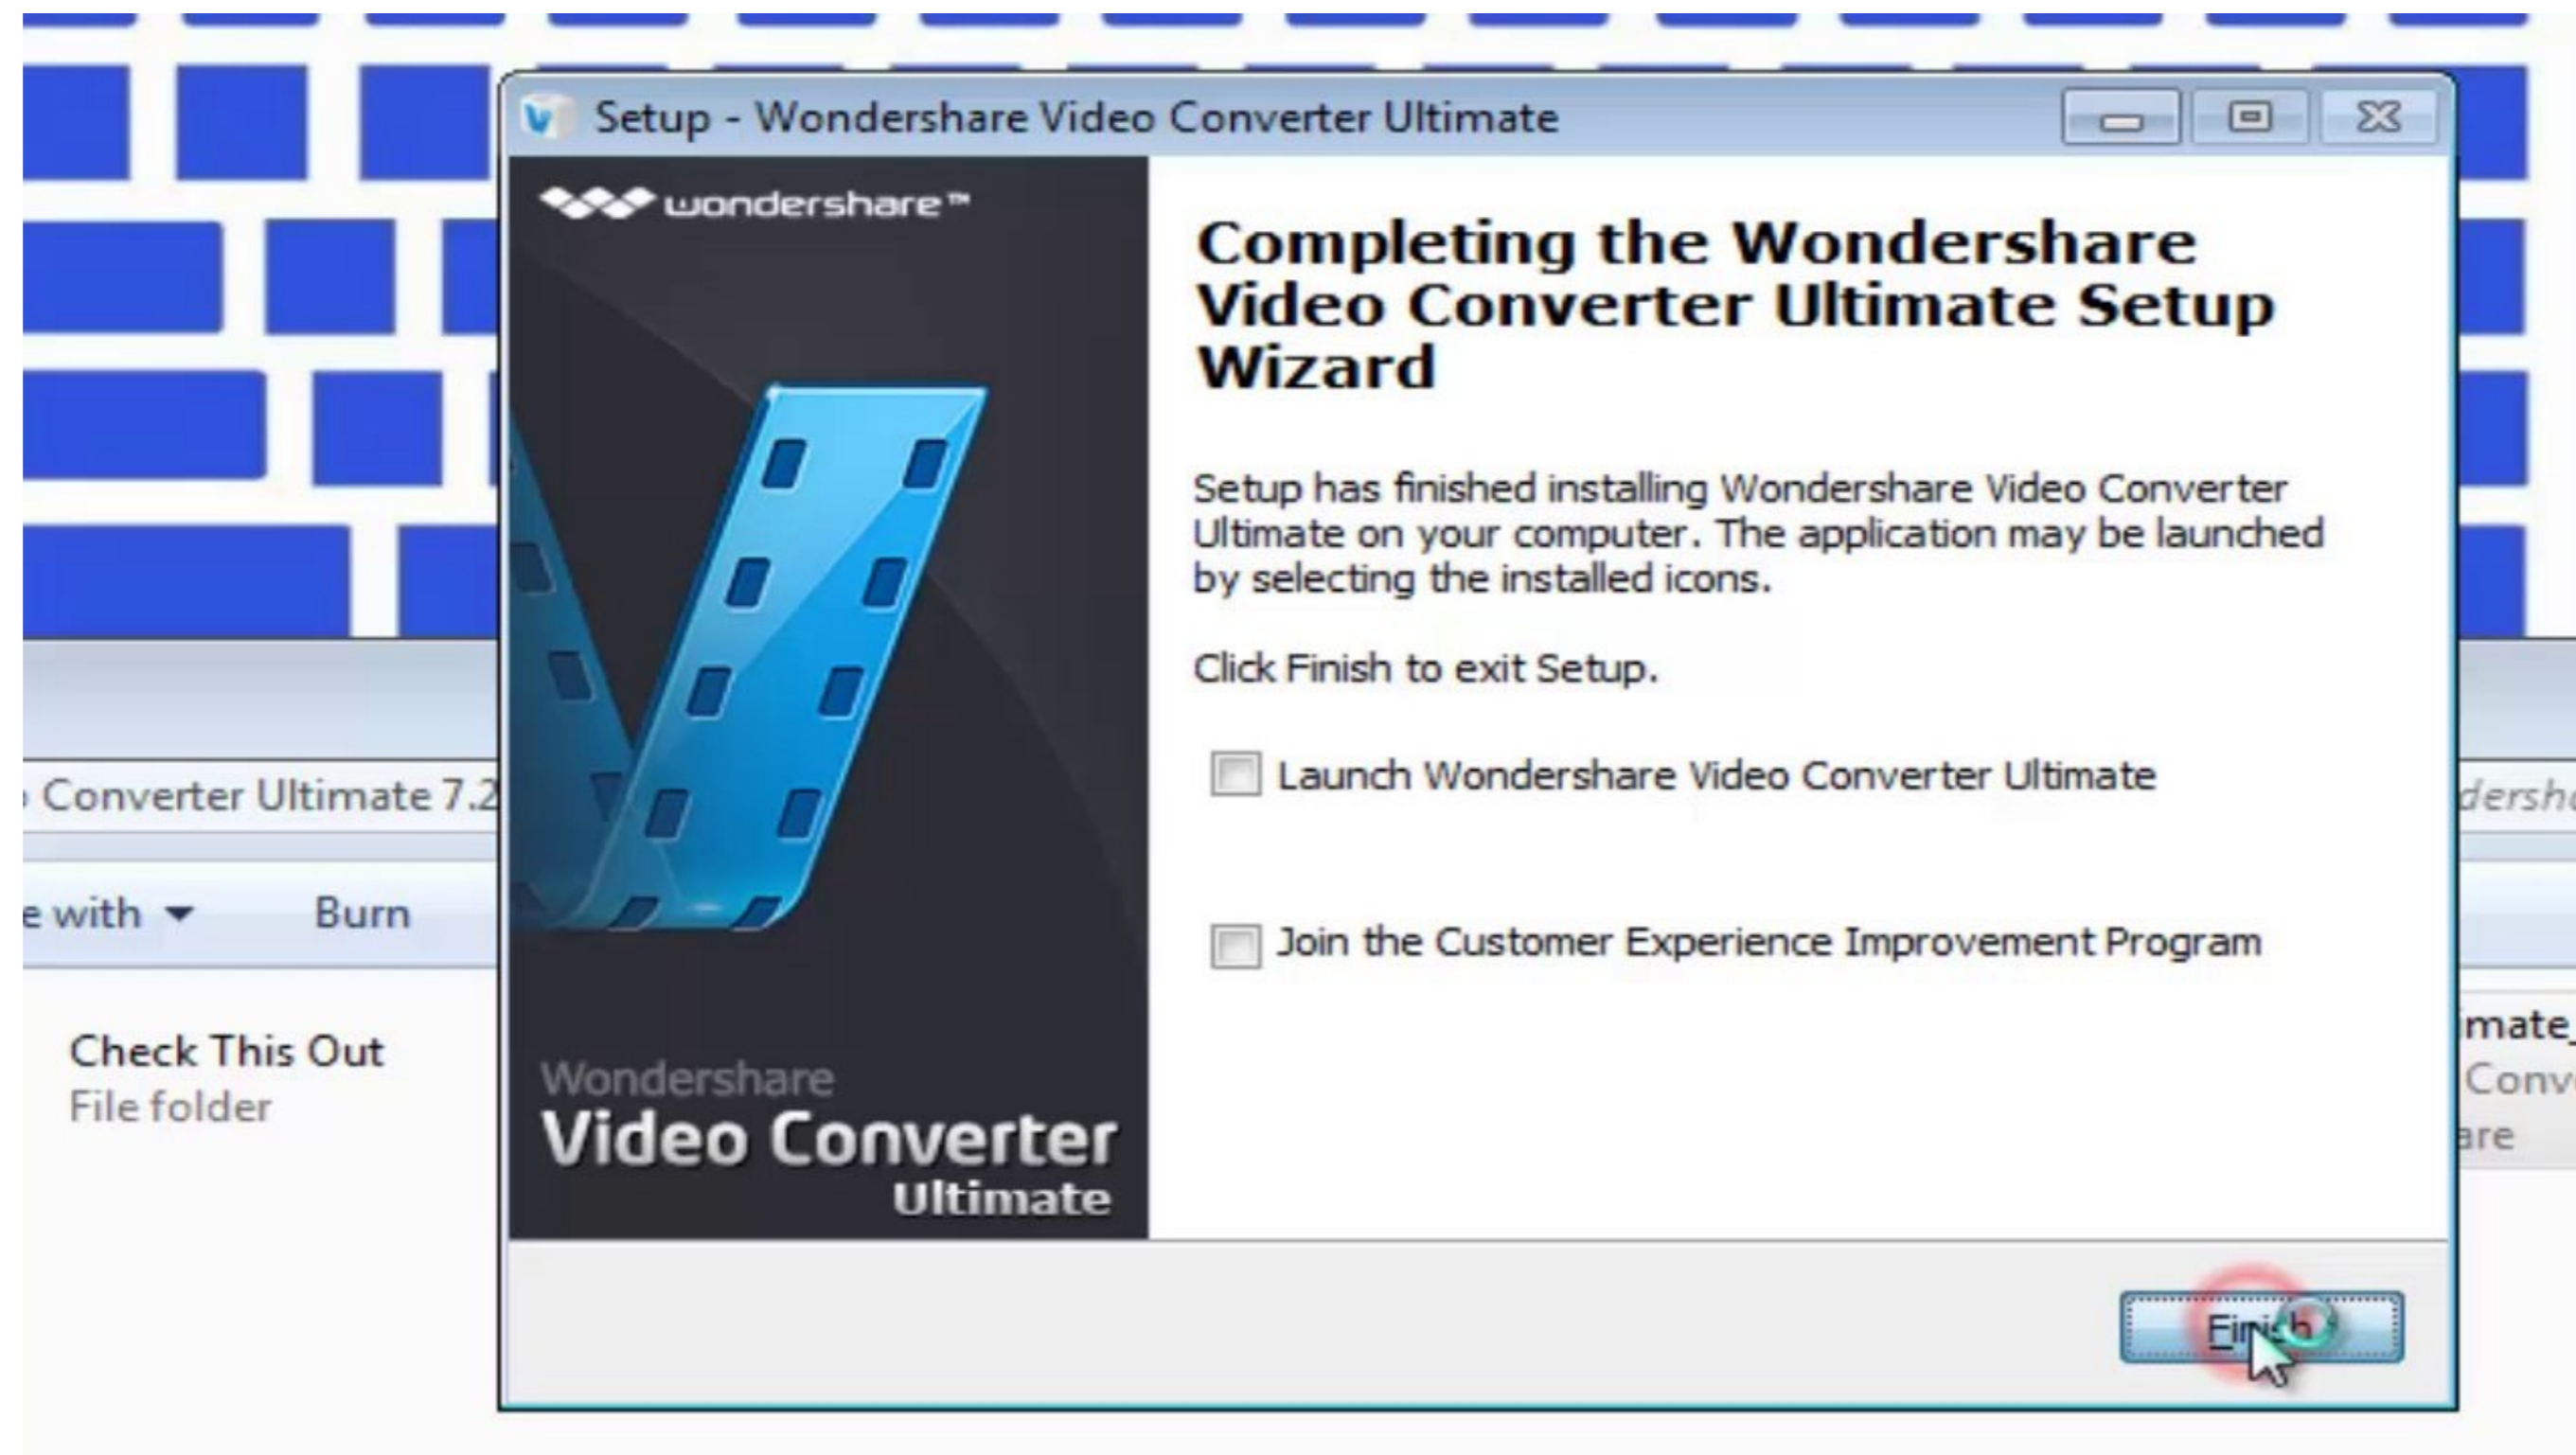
Setup - Wondershare Video Converter Ultimate

wondershare™

Completing the Wondershare Video Converter Ultimate Setup Wizard

Setup has finished installing Wondershare Video Converter Ultimate on your computer. The application may be launched by selecting the installed icons.

Click Finish to exit Setup.

Launch Wondershare Video Converter Ultimate

Join the Customer Experience Improvement Program

Wondershare
Video Converter
Ultimate

Finish

Converter Ultimate 7.2

e with ▾ Burn

Check This Out
File folder

dersh

mate
Conv
are